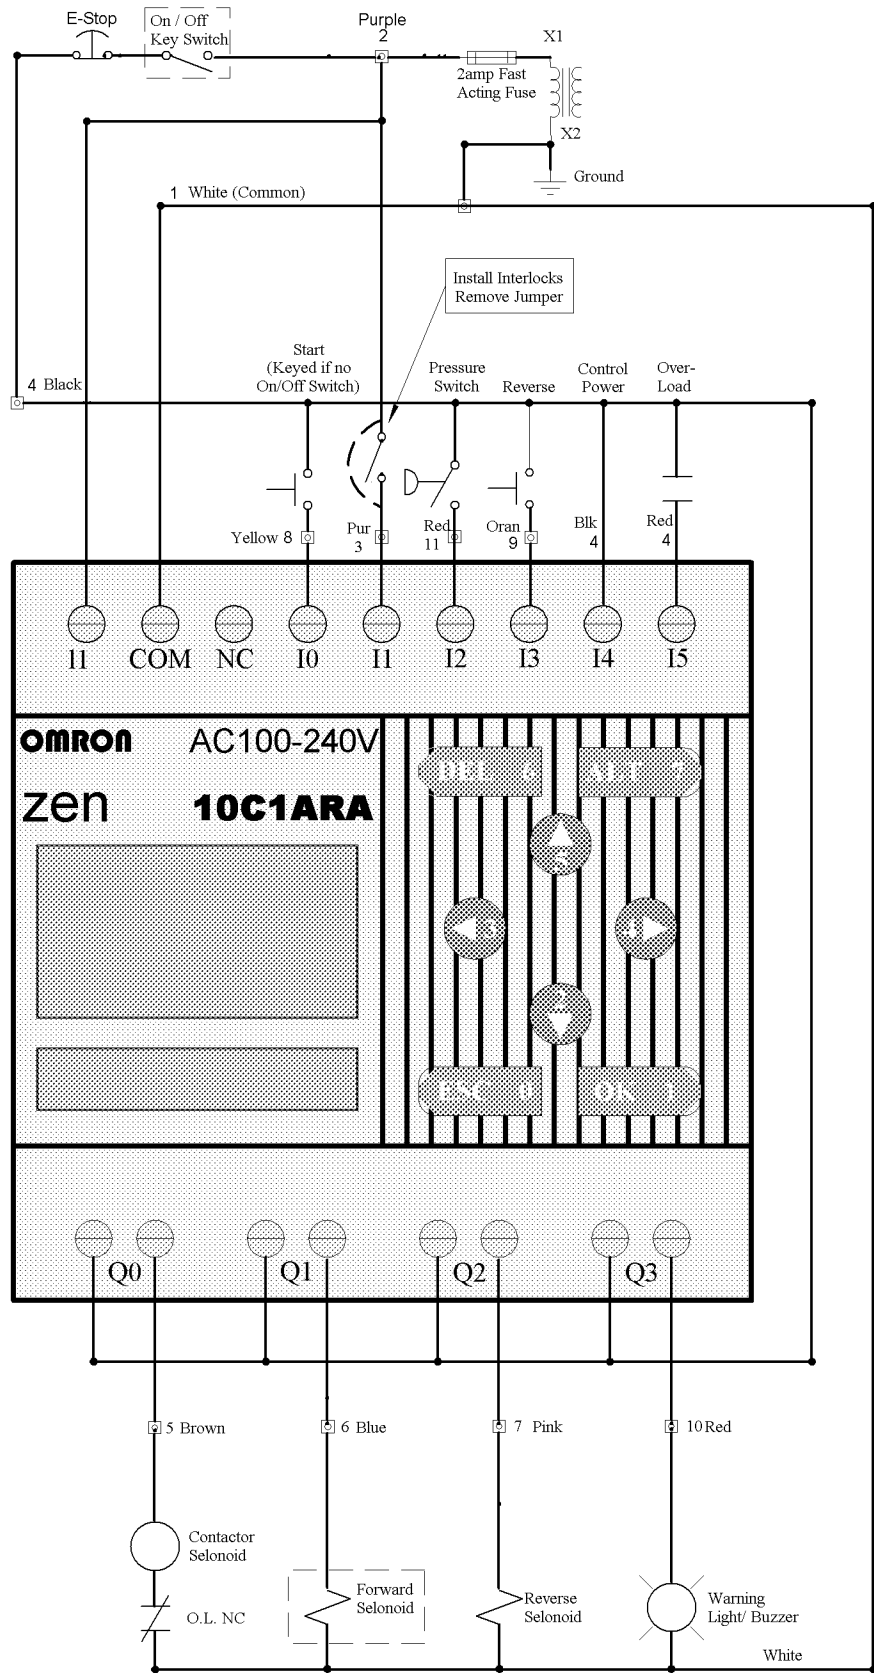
E-Stop

On / Off Key Switch

Purple 2

X1

2amp Fast Acting Fuse

X2

Ground

1 White (Common)

Install Interlocks Remove Jumper

Start (Keyed if no On/Off Switch)

Pressure Switch

Reverse

Control Power

Over-Load

4 Black

Yellow 8

Pur 3

Red 11

Oran 9

Blk 4

Red 4

I1 COM NC I0 I1 I2 I3 I4 I5

OMRON AC100-240V

zen 10C1ARA

DEL 6

ALT 7

5

3

4

2

ESC 0

OK 1

Q0 Q1 Q2 Q3

5 Brown

6 Blue

7 Pink

10 Red

Contactor Selonoid

O.L. NC

Forward Selonoid

Reverse Selonoid

Warning Light/ Buzzer

White